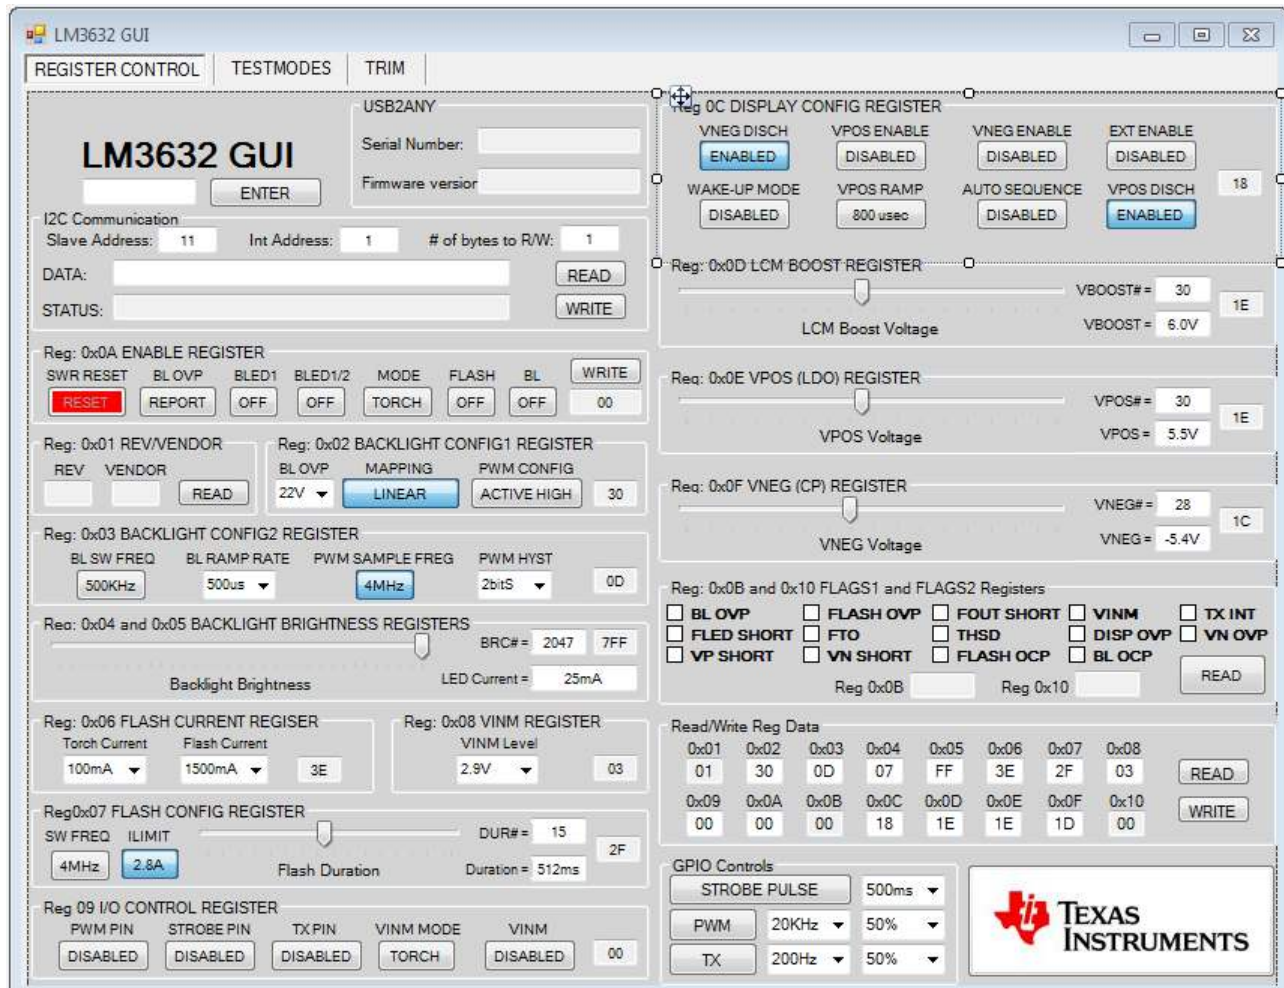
LM3632 GUI

REGISTER CONTROL | TESTMODES | TRIM

LM3632 GUI

ENTER

USB2ANY
Serial Number:
Firmware version

I2C Communication
Slave Address: 11 Int Address: 1 # of bytes to R/W: 1
DATA: READ
STATUS: WRITE

Reg: 0x0A ENABLE REGISTER
SWR RESET BL OVP BLED1 BLED1/2 MODE FLASH BL WRITE
RESET REPORT OFF OFF TORCH OFF OFF 00

Reg: 0x01 REV/VENDOR
REV VENDOR
READ

Reg: 0x02 BACKLIGHT CONFIG1 REGISTER
BL OVP MAPPING PWM CONFIG
22V LINEAR ACTIVE HIGH 30

Reg: 0x03 BACKLIGHT CONFIG2 REGISTER
BL SW FREQ BL RAMP RATE PWM SAMPLE FREQ PWM HYST
500KHz 500us 4MHz 2bitS 0D

Reg: 0x04 and 0x05 BACKLIGHT BRIGHTNESS REGISTERS
BRC#= 2047 7FF
Backlight Brightness LED Current = 25mA

Reg: 0x06 FLASH CURRENT REGISER
Torch Current Flash Current
100mA 1500mA 3E

Reg: 0x08 VINM REGISTER
VINM Level
2.9V 03

Reg0x07 FLASH CONFIG REGISTER
SW FREQ ILIMIT DUR#= 15
4MHz 2.8A 2F
Flash Duration Duration = 512ms

Reg 09 I/O CONTROL REGISTER
PWM PIN STROBE PIN TX PIN VINM MODE VINM
DISABLED DISABLED DISABLED TORCH DISABLED 00

Reg 0C DISPLAY CONFIG REGISTER
VNEG DISCH VPOS ENABLE VNEG ENABLE EXT ENABLE
ENABLED DISABLED DISABLED DISABLED
WAKE-UP MODE VPOS RAMP AUTO SEQUENCE VPOS DISCH 18
DISABLED 800 usec DISABLED ENABLED

Reg: 0x0D LCM BOOST REGISTER
VBOOST#= 30 1E
LCM Boost Voltage VBOOST = 6.0V

Reg: 0x0E VPOS (LDO) REGISTER
VPOS#= 30 1E
VPOS Voltage VPOS = 5.5V

Reg: 0x0F VNEG (CP) REGISTER
VNEG#= 28 1C
VNEG Voltage VNEG = -5.4V

Reg: 0x0B and 0x10 FLAGS1 and FLAGS2 Registers
BL OVP FLASH OVP FOUT SHORT VINM TX INT
FLED SHORT FTO THSD DISP OVP VN OVP
VP SHORT VN SHORT FLASH OCP BL OCP
READ
Reg 0x0B Reg 0x10

Read/Write Reg Data
| 0x01 | 0x02 | 0x03 | 0x04 | 0x05 | 0x06 | 0x07 | 0x08 |
|---|---|---|---|---|---|---|---|
| 01 | 30 | 0D | 07 | FF | 3E | 2F | 03 |
| 0x09 | 0x0A | 0x0B | 0x0C | 0x0D | 0x0E | 0x0F | 0x10 |
| 00 | 00 | 00 | 18 | 1E | 1E | 1D | 00 |
READ
WRITE

GPIO Controls
STROBE PULSE 500ms
PWM 20KHz 50%
TX 200Hz 50%

TEXAS INSTRUMENTS